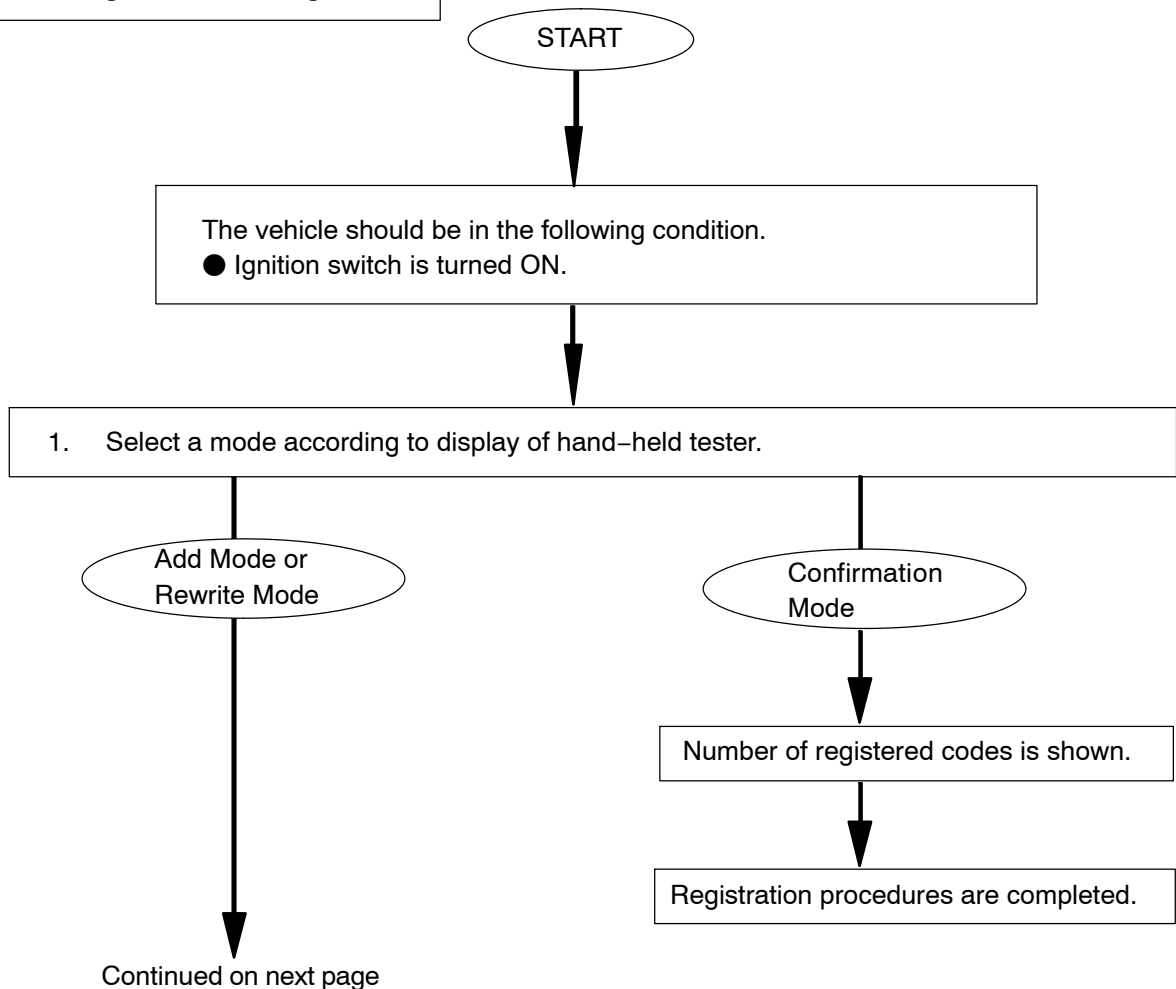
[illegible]

START

The vehicle should be in the following condition.
● Ignition switch is turned ON.

1. Select a mode according to display of hand−held tester.

Add Mode or Rewrite Mode

Confirmation Mode

Number of registered codes is shown.

Registration procedures are completed.

Continued on next page